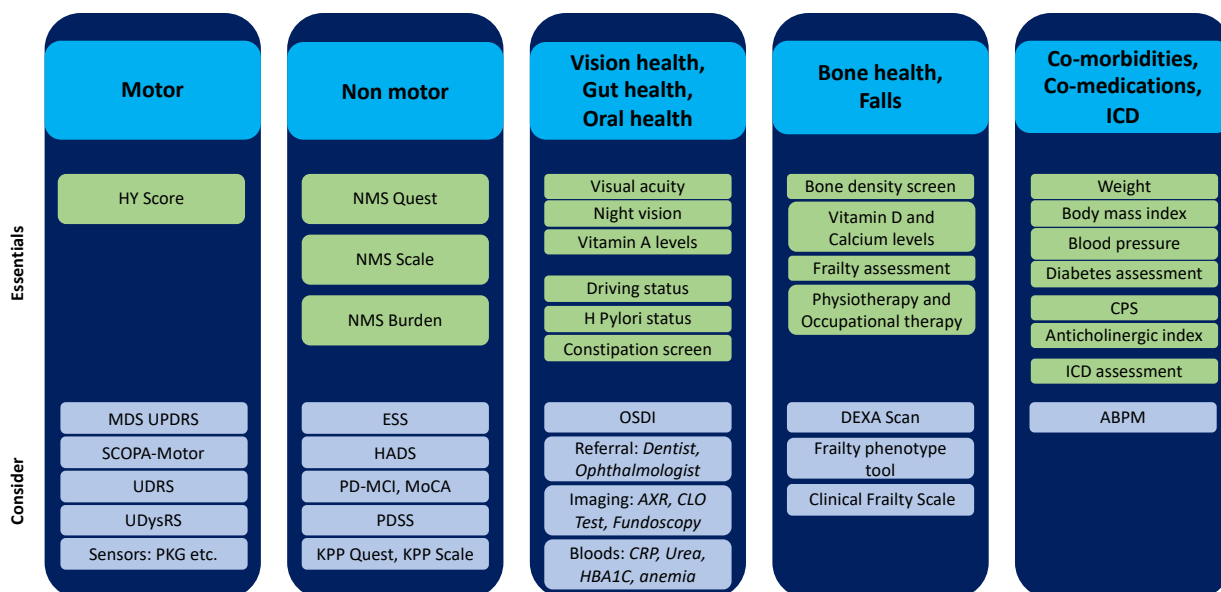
Essentials

Consider

Motor

HY Score

MDS UPDRS

SCOPA-Motor

UDRS

UDysRS

Sensors: PKG etc.

Non motor

NMS Quest

NMS Scale

NMS Burden

ESS

HADS

PD-MCI, MoCA

PDSS

KPP Quest, KPP Scale

Vision health, Gut health, Oral health

Visual acuity

Night vision

Vitamin A levels

Driving status

H Pylori status

Constipation screen

OSDI

Referral: *Dentist, Ophthalmologist*

Imaging: *AXR, CLO Test, Fundoscopy*

Bloods: *CRP, Urea, HBA1C, anemia*

Bone health, Falls

Bone density screen

Vitamin D and Calcium levels

Frailty assessment

Physiotherapy and Occupational therapy

DEXA Scan

Frailty phenotype tool

Clinical Frailty Scale

Co-morbidities, Co-medications, ICD

Weight

Body mass index

Blood pressure

Diabetes assessment

CPS

Anticholinergic index

ICD assessment

ABPM